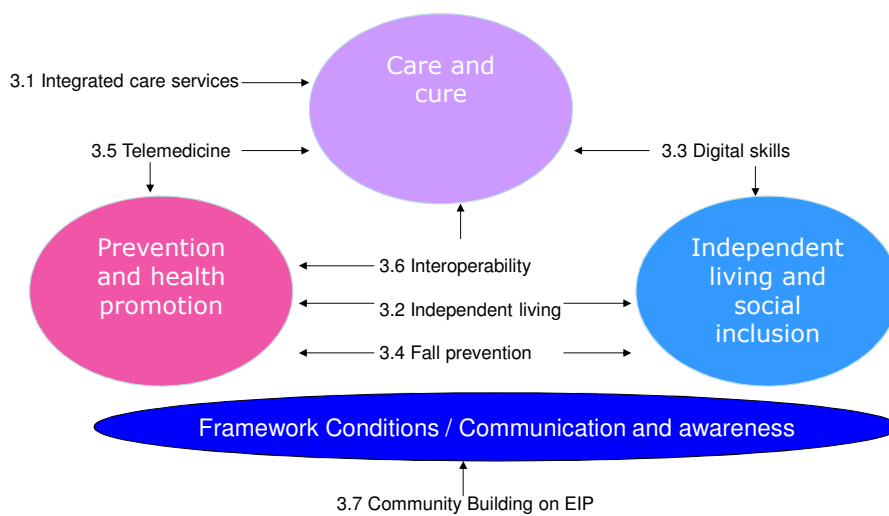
3.1 Integrated care services

Care and cure

3.5 Telemedicine

3.3 Digital skills

Prevention and health promotion

3.6 Interoperability

Independent living and social inclusion

3.2 Independent living

3.4 Fall prevention

Framework Conditions / Communication and awareness

3.7 Community Building on EIP